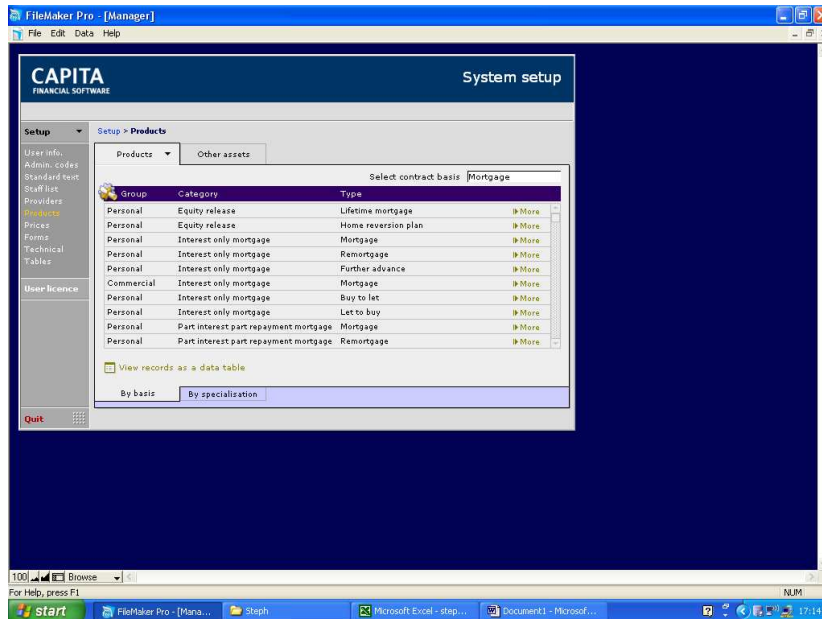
FileMaker Pro - [Manager]

File Edit Data Help

CAPITA
FINANCIAL SOFTWARE

System setup

Setup

User info.
Admin. codes
Standard text
Staff list
Providers
Products
Prices
Forms
Technical
Tables

User licence

Quit

Setup > Products

Products

Other assets

Select contract basis Mortgage

| Group | Category | Type | |
|---|---|---|---|
| Personal | Equity release | Lifetime mortgage | More |
| Personal | Equity release | Home reversion plan | More |
| Personal | Interest only mortgage | Mortgage | More |
| Personal | Interest only mortgage | Remortgage | More |
| Personal | Interest only mortgage | Further advance | More |
| Commercial | Interest only mortgage | Mortgage | More |
| Personal | Interest only mortgage | Buy to let | More |
| Personal | Interest only mortgage | Let to buy | More |
| Personal | Part interest part repayment mortgage | Mortgage | More |
| Personal | Part interest part repayment mortgage | Remortgage | More |

View records as a data table

By basis

By specialisation

100 Browse

For Help, press F1

NUM

start

FileMaker Pro - [Mana...

Steph

Microsoft Excel - step...

Document1 - Microsof...

17:14